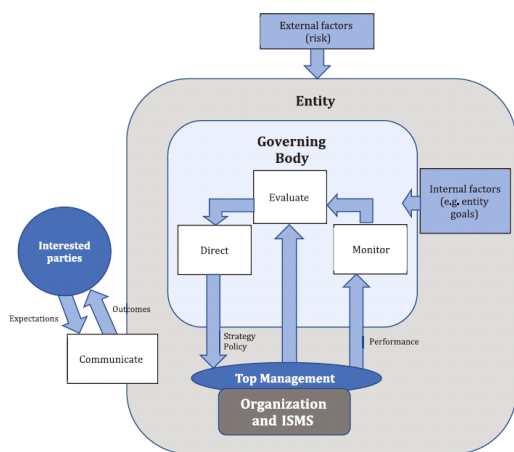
External factors (risk)

Entity

Governing Body

Evaluate

Direct

Monitor

Internal factors (e.g. entity goals)

Interested parties

Expectations

Outcomes

Communicate

Strategy Policy

Performance

Top Management

Organization and ISMS